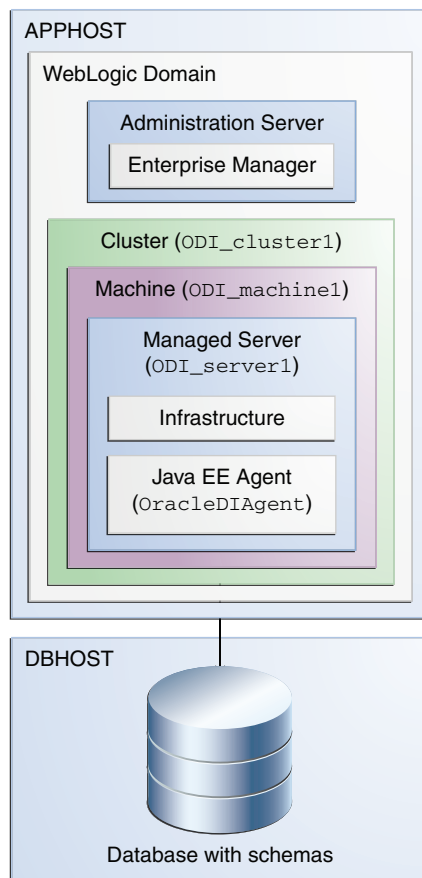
APPHOST

WebLogic Domain

Administration Server

Enterprise Manager

Cluster (ODI_cluster1)

Machine (ODI_machine1)

Managed Server (ODI_server1)

Infrastructure

Java EE Agent (OracleDIAgent)

DBHOST

Database with schemas